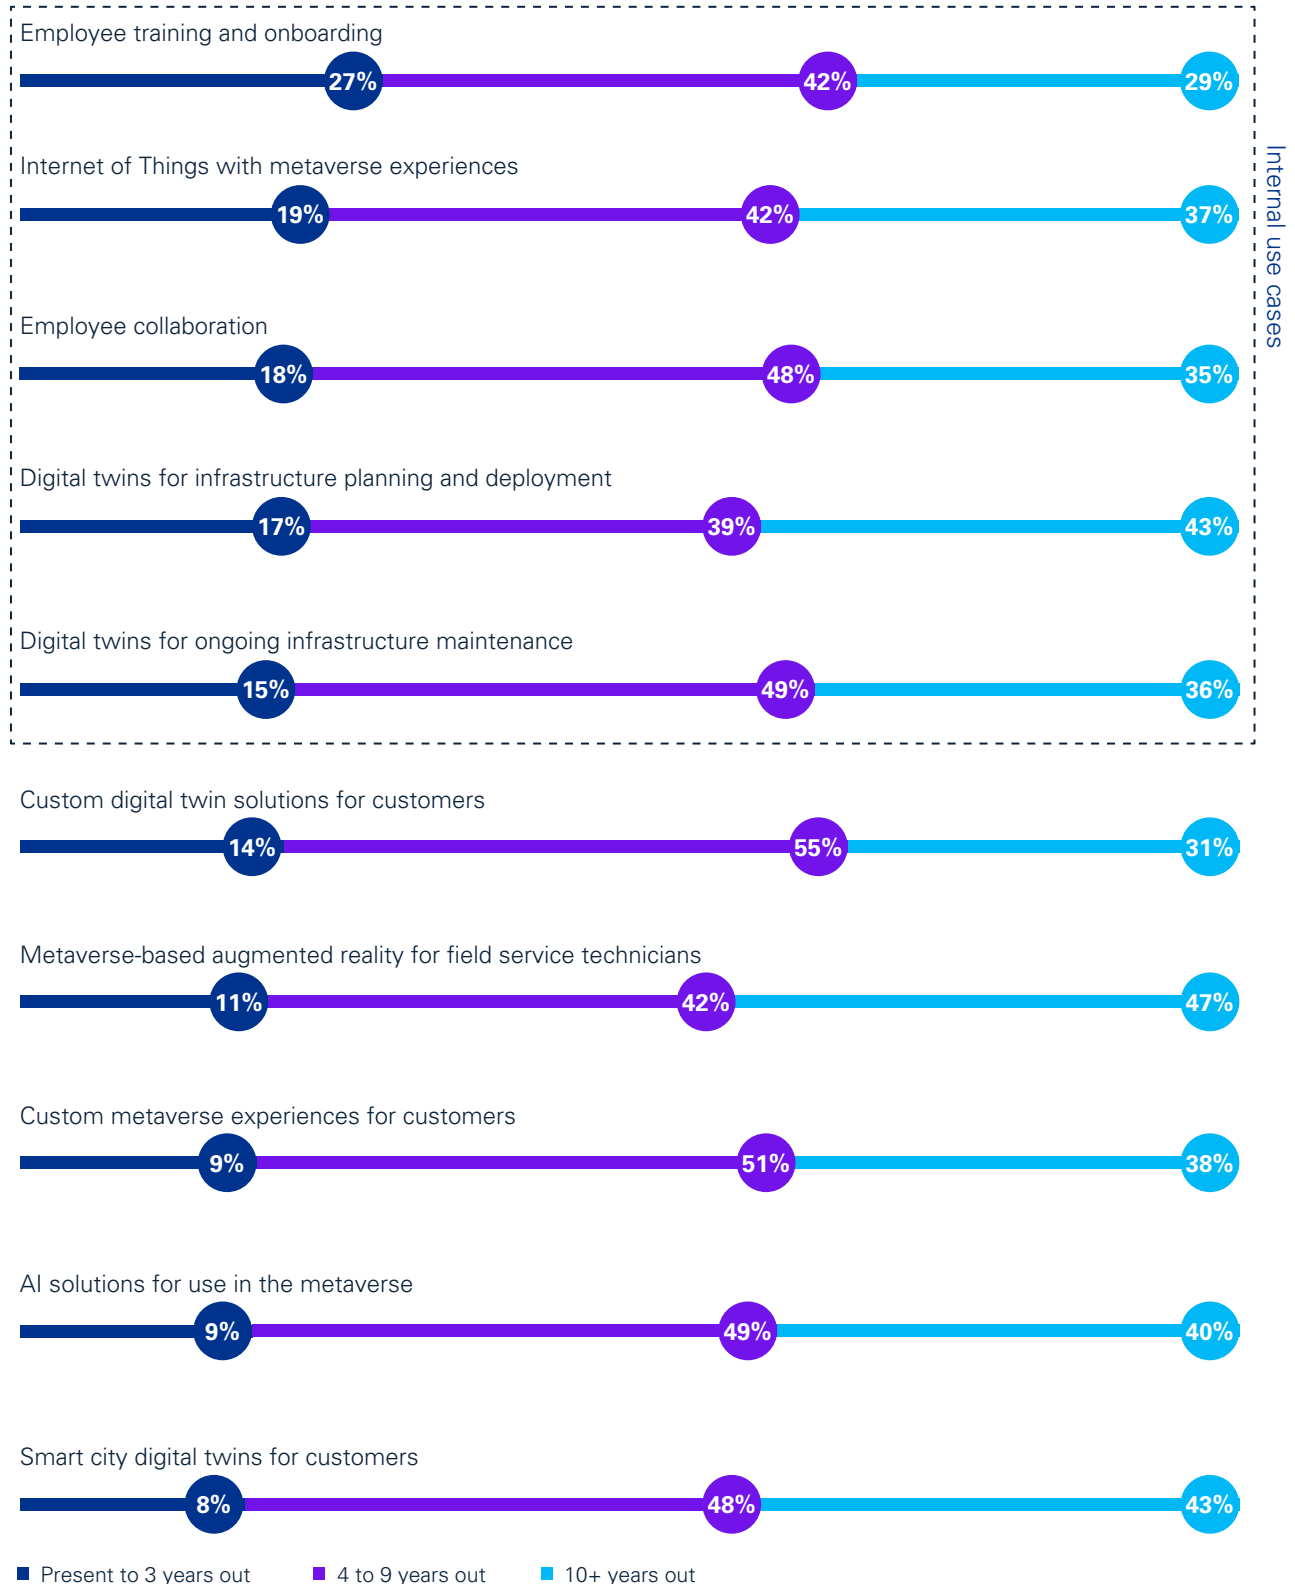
Employee training and onboarding

27% 42% 29%

Internet of Things with metaverse experiences

19% 42% 37%

Employee collaboration

18% 48% 35%

Digital twins for infrastructure planning and deployment

17% 39% 43%

Digital twins for ongoing infrastructure maintenance

15% 49% 36%

Internal use cases

Custom digital twin solutions for customers

14% 55% 31%

Metaverse-based augmented reality for field service technicians

11% 42% 47%

Custom metaverse experiences for customers

9% 51% 38%

AI solutions for use in the metaverse

9% 49% 40%

Smart city digital twins for customers

8% 48% 43%

Present to 3 years out 4 to 9 years out 10+ years out